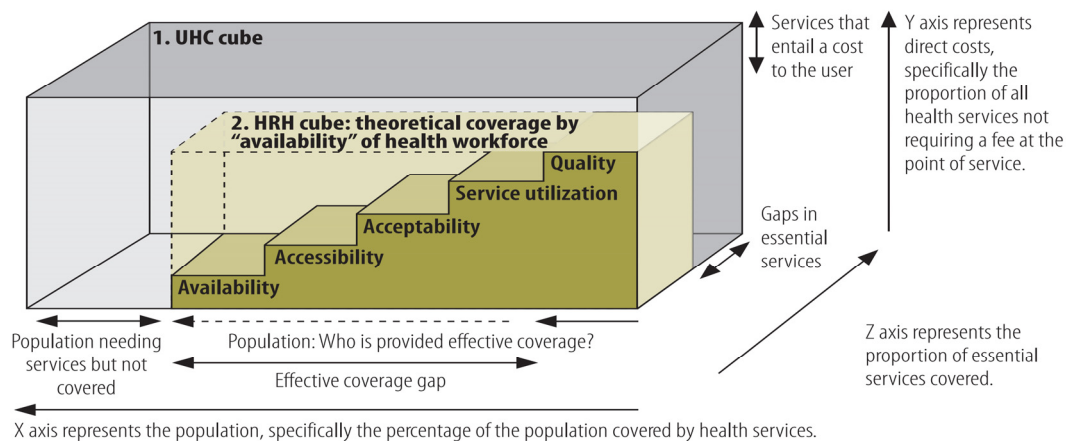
1. UHC cube

2. HRH cube: theoretical coverage by "availability" of health workforce

Quality

Service utilization

Acceptability

Accessibility

Availability

Services that entail a cost to the user

Y axis represents direct costs, specifically the proportion of all health services not requiring a fee at the point of service.

Gaps in essential services

Population needing services but not covered

Population: Who is provided effective coverage?

Effective coverage gap

Z axis represents the proportion of essential services covered.

X axis represents the population, specifically the percentage of the population covered by health services.